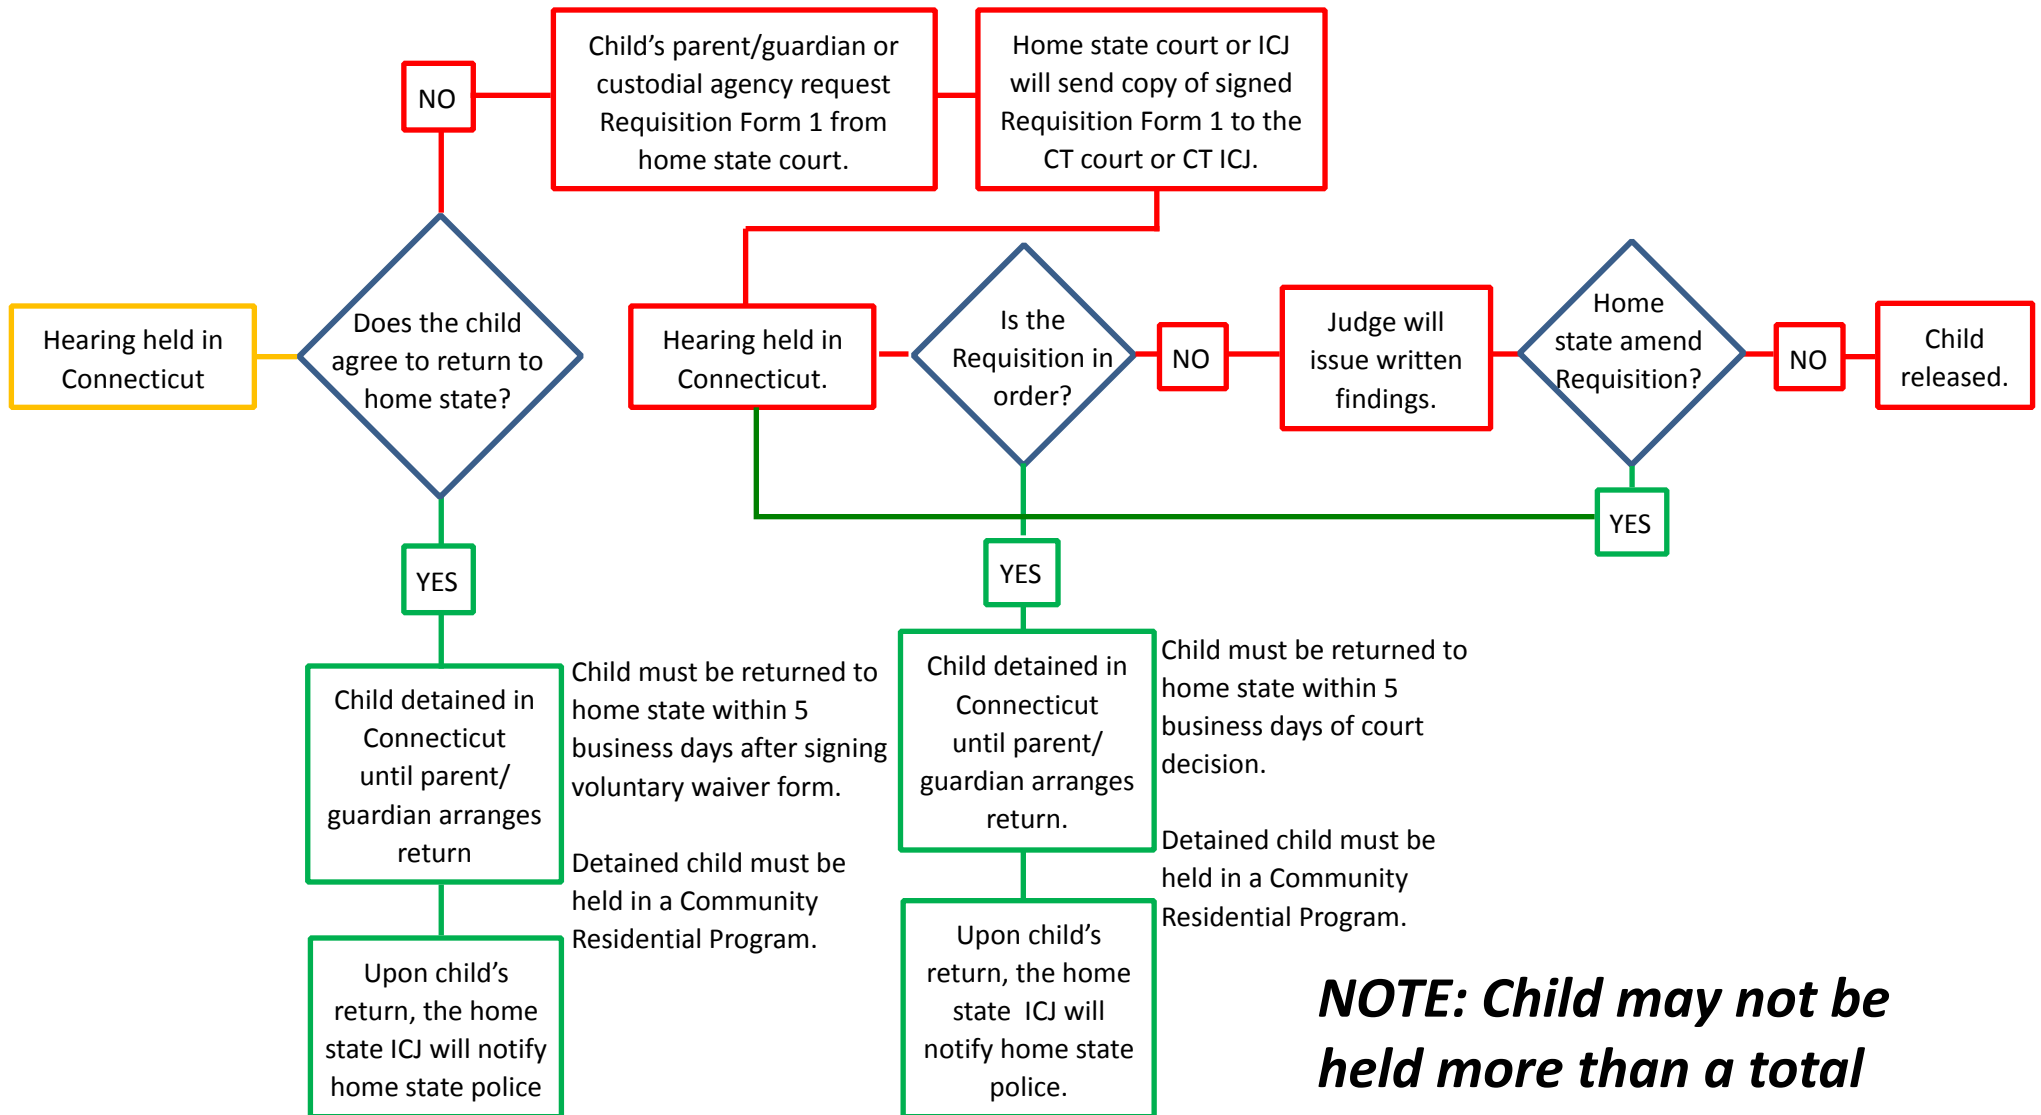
NO

Child's parent/guardian or custodial agency request Requisition Form 1 from home state court.

Home state court or ICJ will send copy of signed Requisition Form 1 to the CT court or CT ICJ.

Hearing held in Connecticut

Does the child agree to return to home state?

Hearing held in Connecticut.

Is the Requisition in order?

NO

Judge will issue written findings.

Home state amend Requisition?

NO

Child released.

YES

YES

YES

Child detained in Connecticut until parent/ guardian arranges return

Child must be returned to home state within 5 business days after signing voluntary waiver form.

Detained child must be held in a Community Residential Program.

Upon child's return, the home state ICJ will notify home state police

Child detained in Connecticut until parent/ guardian arranges return.

Child must be returned to home state within 5 business days of court decision.

Detained child must be held in a Community Residential Program.

Upon child's return, the home state ICJ will notify home state police.

NOTE: Child may not be held more than a total